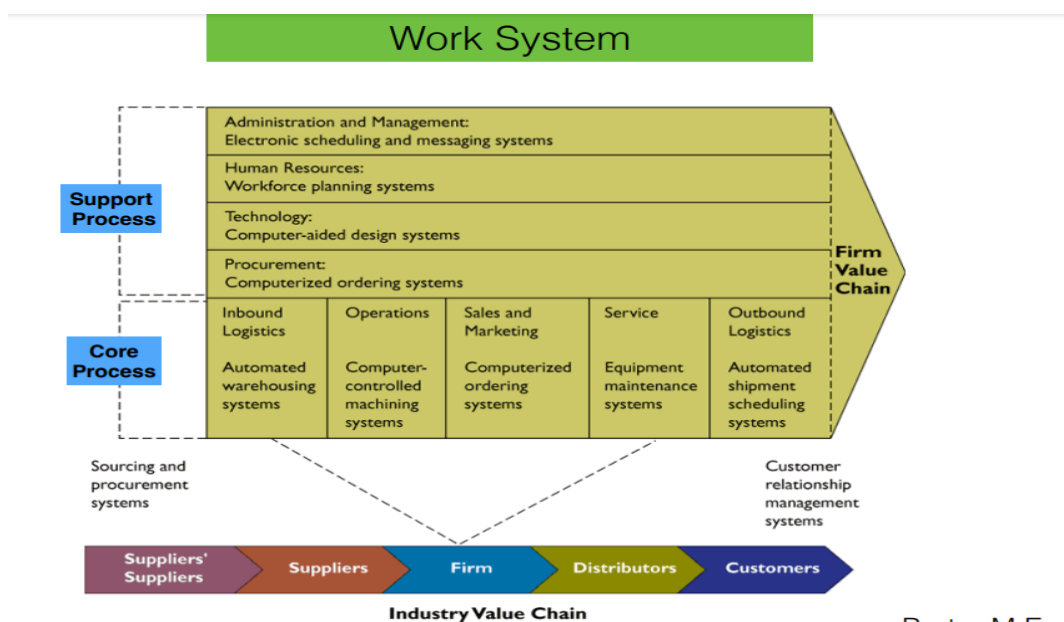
Work System

Support Process

Core Process

Administration and Management: Electronic scheduling and messaging systems

Human Resources: Workforce planning systems

Technology: Computer-aided design systems

Procurement: Computerized ordering systems

Firm Value Chain

| Inbound Logistics | Operations | Sales and Marketing | Service | Outbound Logistics |
|---|---|---|---|---|
| Automated warehousing systems | Computer-controlled machining systems | Computerized ordering systems | Equipment maintenance systems | Automated shipment scheduling systems |

Sourcing and procurement systems

Customer relationship management systems

Suppliers' Suppliers

Suppliers

Firm

Distributors

Customers

Industry Value Chain

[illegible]